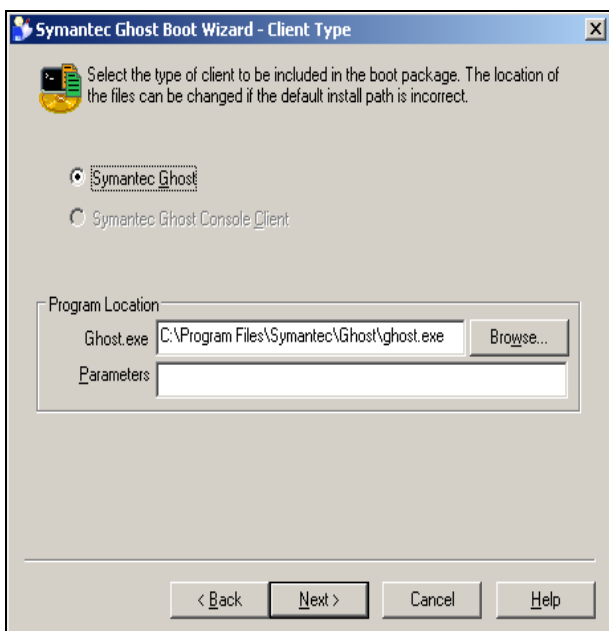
Symantec Ghost Boot Wizard - Client Type

Select the type of client to be included in the boot package. The location of the files can be changed if the default install path is incorrect.

Symantec Ghost

Symantec Ghost Console Client

Program Location

Ghost.exe C:\Program Files\Symantec\Ghost\ghost.exe Browse...

Parameters

< Back Next > Cancel Help